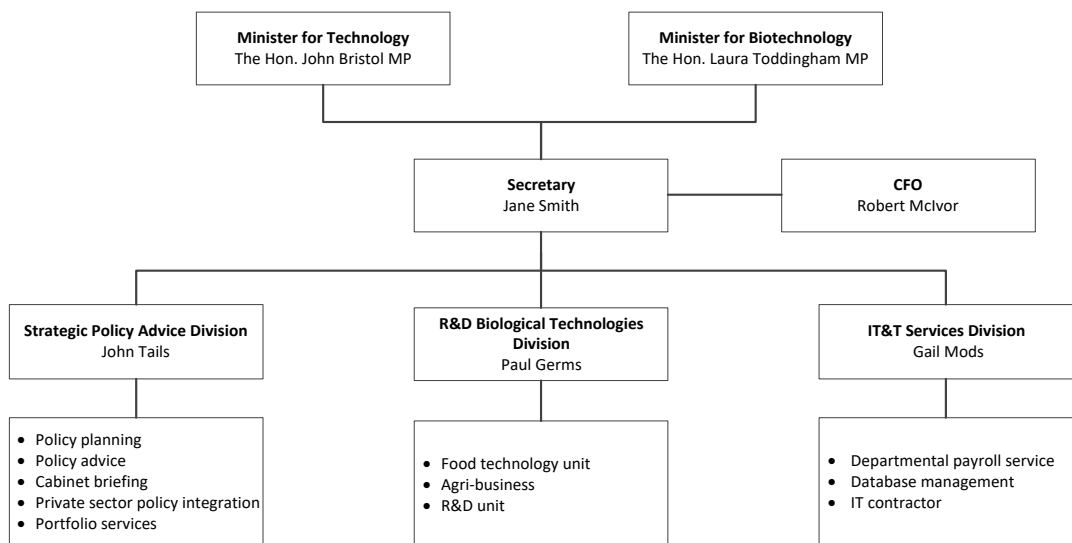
**Minister for Technology**
The Hon. John Bristol MP

**Minister for Biotechnology**
The Hon. Laura Toddingham MP

**Secretary**
Jane Smith

**CFO**
Robert McIvor

**Strategic Policy Advice Division**
John Tails

**R&D Biological Technologies Division**
Paul Germs

**IT&T Services Division**
Gail Mods

- Policy planning
- Policy advice
- Cabinet briefing
- Private sector policy integration
- Portfolio services

- Food technology unit
- Agri-business
- R&D unit

- Departmental payroll service
- Database management
- IT contractor